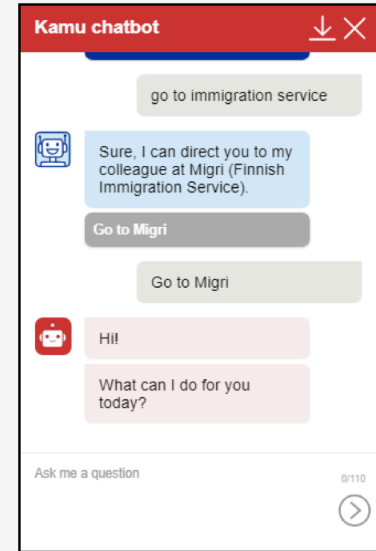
Kamu chatbot

go to immigration service

Sure, I can direct you to my colleague at Migri (Finnish Immigration Service).

Go to Migri

Go to Migri

Hi!

What can I do for you today?

Ask me a question

0/110